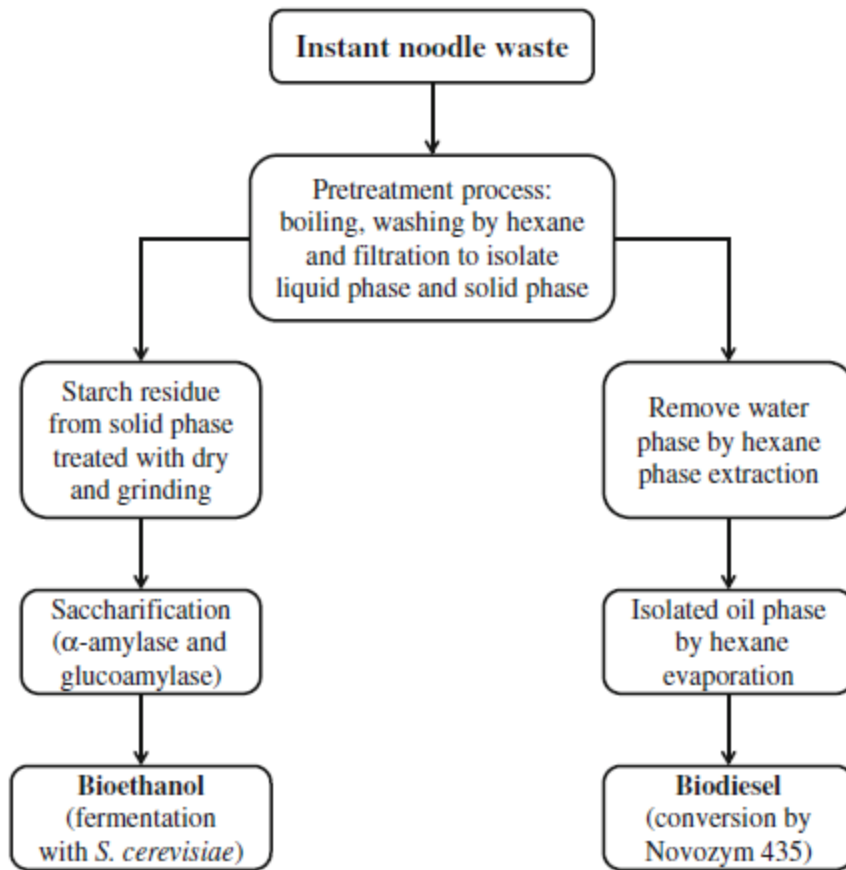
Instant noodle waste

Pretreatment process: boiling, washing by hexane and filtration to isolate liquid phase and solid phase

Starch residue from solid phase treated with dry and grinding

Saccharification (α-amylase and glucoamylase)

Bioethanol (fermentation with S. cerevisiae)

Remove water phase by hexane phase extraction

Isolated oil phase by hexane evaporation

Biodiesel (conversion by Novozym 435)